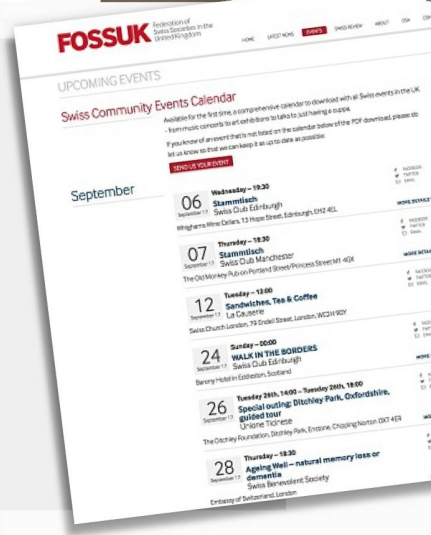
FOSSUK Federation of Swiss Societies in the United Kingdom

HOME LATEST NEWS EVENTS SWISS REVIEW ABOUT CSA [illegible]

UPCOMING EVENTS

Swiss Community Events Calendar

Available for the first time, a comprehensive calendar to download with all Swiss events in the UK – from music concerts to art exhibitions to talks to just having a cuppa.

If you know of an event that is not listed on the calendar below of the PDF download, please do let us know so that we can keep it as up to date as possible.

SEND US YOUR EVENT

September

06 September 17 Wednesday – 19:30 Stammtisch Swiss Club Edinburgh
Mingham Wine Cellars, 13 Hope Street, Edinburgh, EH2 4EL

FACEBOOK TWITTER EMAIL
MORE DETAILS

07 September 17 Thursday – 18:30 Stammtisch Swiss Club Manchester
The Old Monkey Pub on Portland Street/Princess Street M1 4GX

FACEBOOK TWITTER EMAIL
MORE DETAILS

12 September 17 Tuesday – 12:00 Sandwiches, Tea & Coffee La Causerie
Swiss Church London, 79 Endell Street, London, WC2H 9DY

FACEBOOK TWITTER EMAIL

24 September 17 Sunday – 00:00 WALK IN THE BORDERS Swiss Club Edinburgh
Barony Hotel in Eddleston, Scotland

MORE

26 September 17 Tuesday 26th, 14:00 – Tuesday 26th, 18:00 Special outing: Ditchley Park, Oxfordshire, guided tour Unione Ticinese
The Ditchley Foundation, Ditchley Park, Enstone, Chipping Norton OX7 4ER

28 September 17 Thursday – 18:30 Ageing Well – natural memory loss or dementia Swiss Benevolent Society
Embassy of Switzerland, London